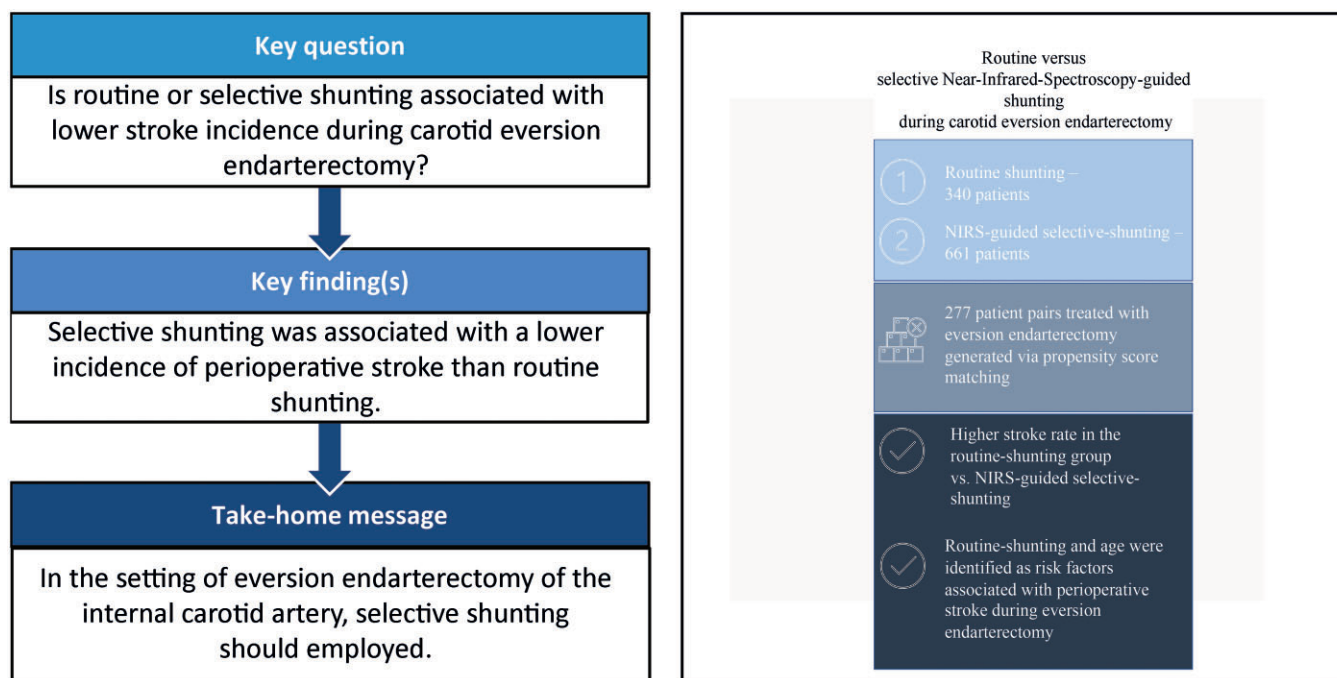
Key question

Is routine or selective shunting associated with lower stroke incidence during carotid eversion endarterectomy?

Key finding(s)

Selective shunting was associated with a lower incidence of perioperative stroke than routine shunting.

Take-home message

In the setting of eversion endarterectomy of the internal carotid artery, selective shunting should employed.

Routine versus selective Near-Infrared-Spectroscopy-guided shunting during carotid eversion endarterectomy

1 Routine shunting – 340 patients

2 NIRS-guided selective-shunting – 661 patients

277 patient pairs treated with eversion endarterectomy generated via propensity score matching

Higher stroke rate in the routine-shunting group vs. NIRS-guided selective-shunting

Routine-shunting and age were identified as risk factors associated with perioperative stroke during eversion endarterectomy